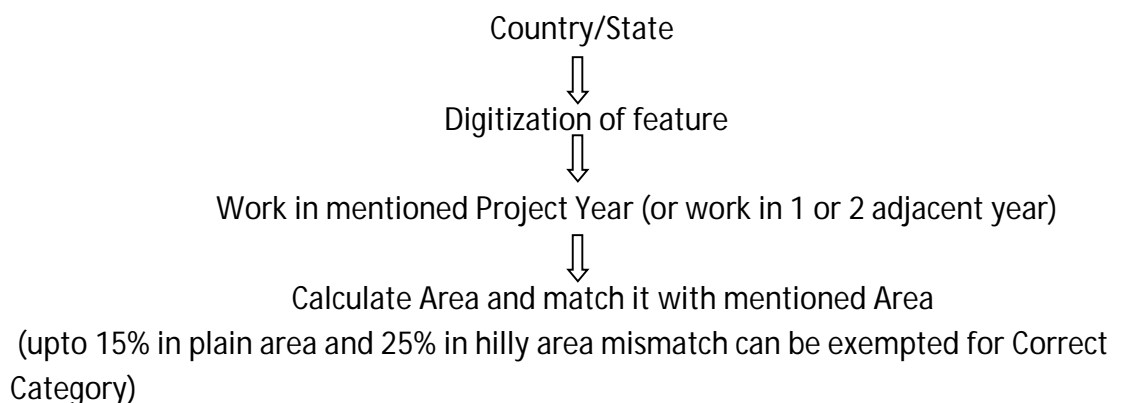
Country/State

Digitization of feature

Work in mentioned Project Year (or work in 1 or 2 adjacent year)

Calculate Area and match it with mentioned Area

(upto 15% in plain area and 25% in hilly area mismatch can be exempted for Correct Category)